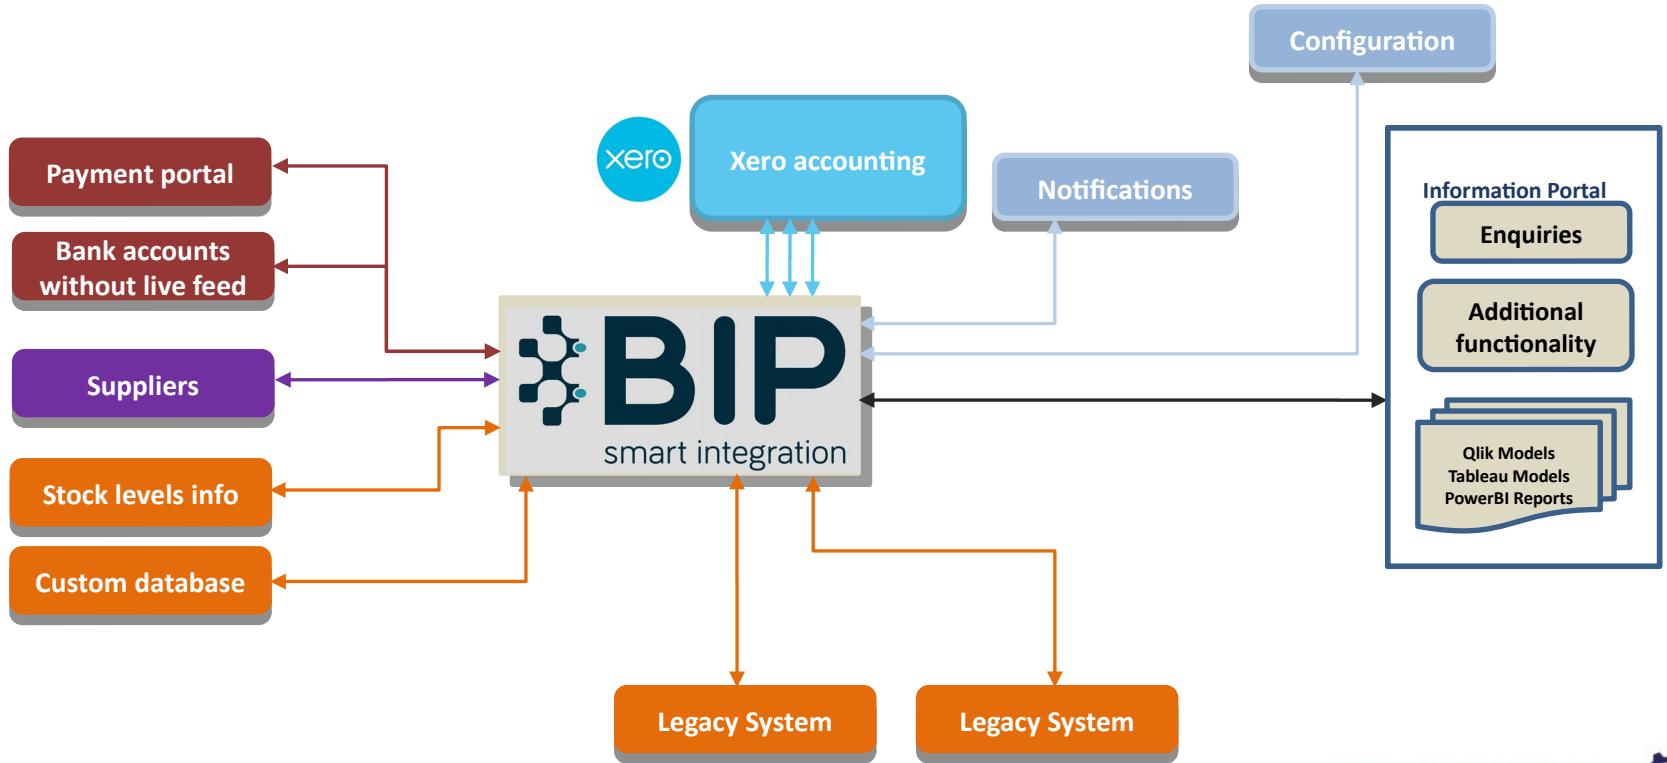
Configuration

xero

Xero accounting

Notifications

Payment portal

Bank accounts without live feed

Suppliers

Stock levels info

Custom database

BIP
smart integration

Information Portal

Enquiries

Additional functionality

Qlik Models
Tableau Models
PowerBI Reports

Legacy System

Legacy System